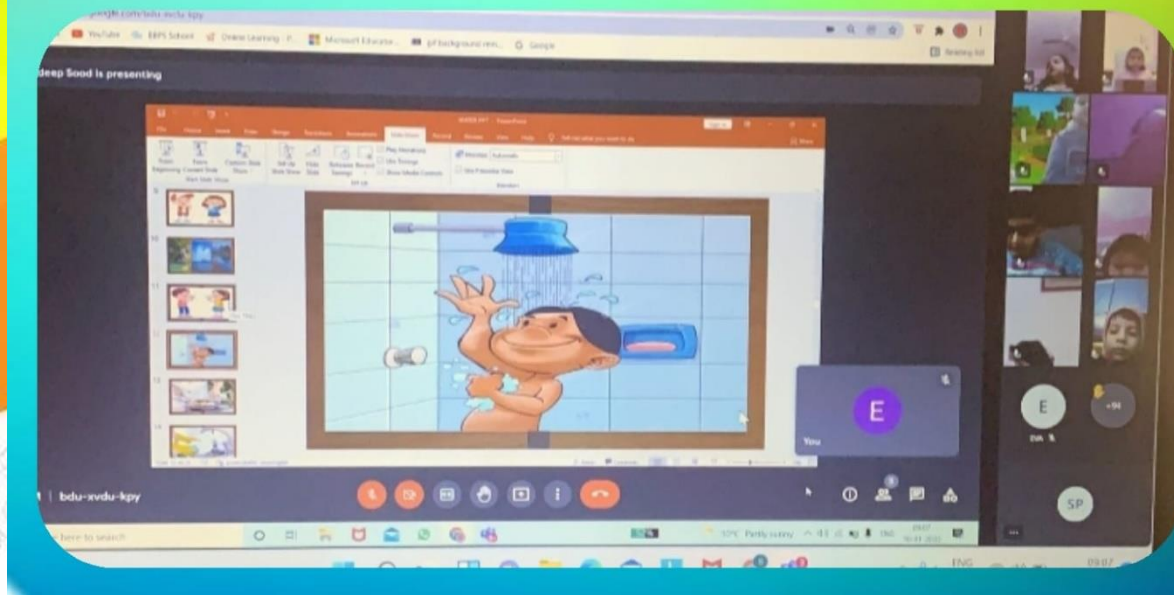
google.com/bdu-xvdu-kpy

YouTube BBPS School Online Learning - P... Microsoft Educator... ppt background rem... Google

Reading list

deep Sood is presenting

PowerPoint

Slide Show

From Beginning From Current Slide Custom Slide Show

Rehearse Timings Record Slide Show

Play Narrations Use Timings Show Media Controls

Monitor: Automatic Use Presenter View

E

You

E

+94

SP

bdu-xvdu-kpy

here to search

17°C Partly sunny ENG

09:07